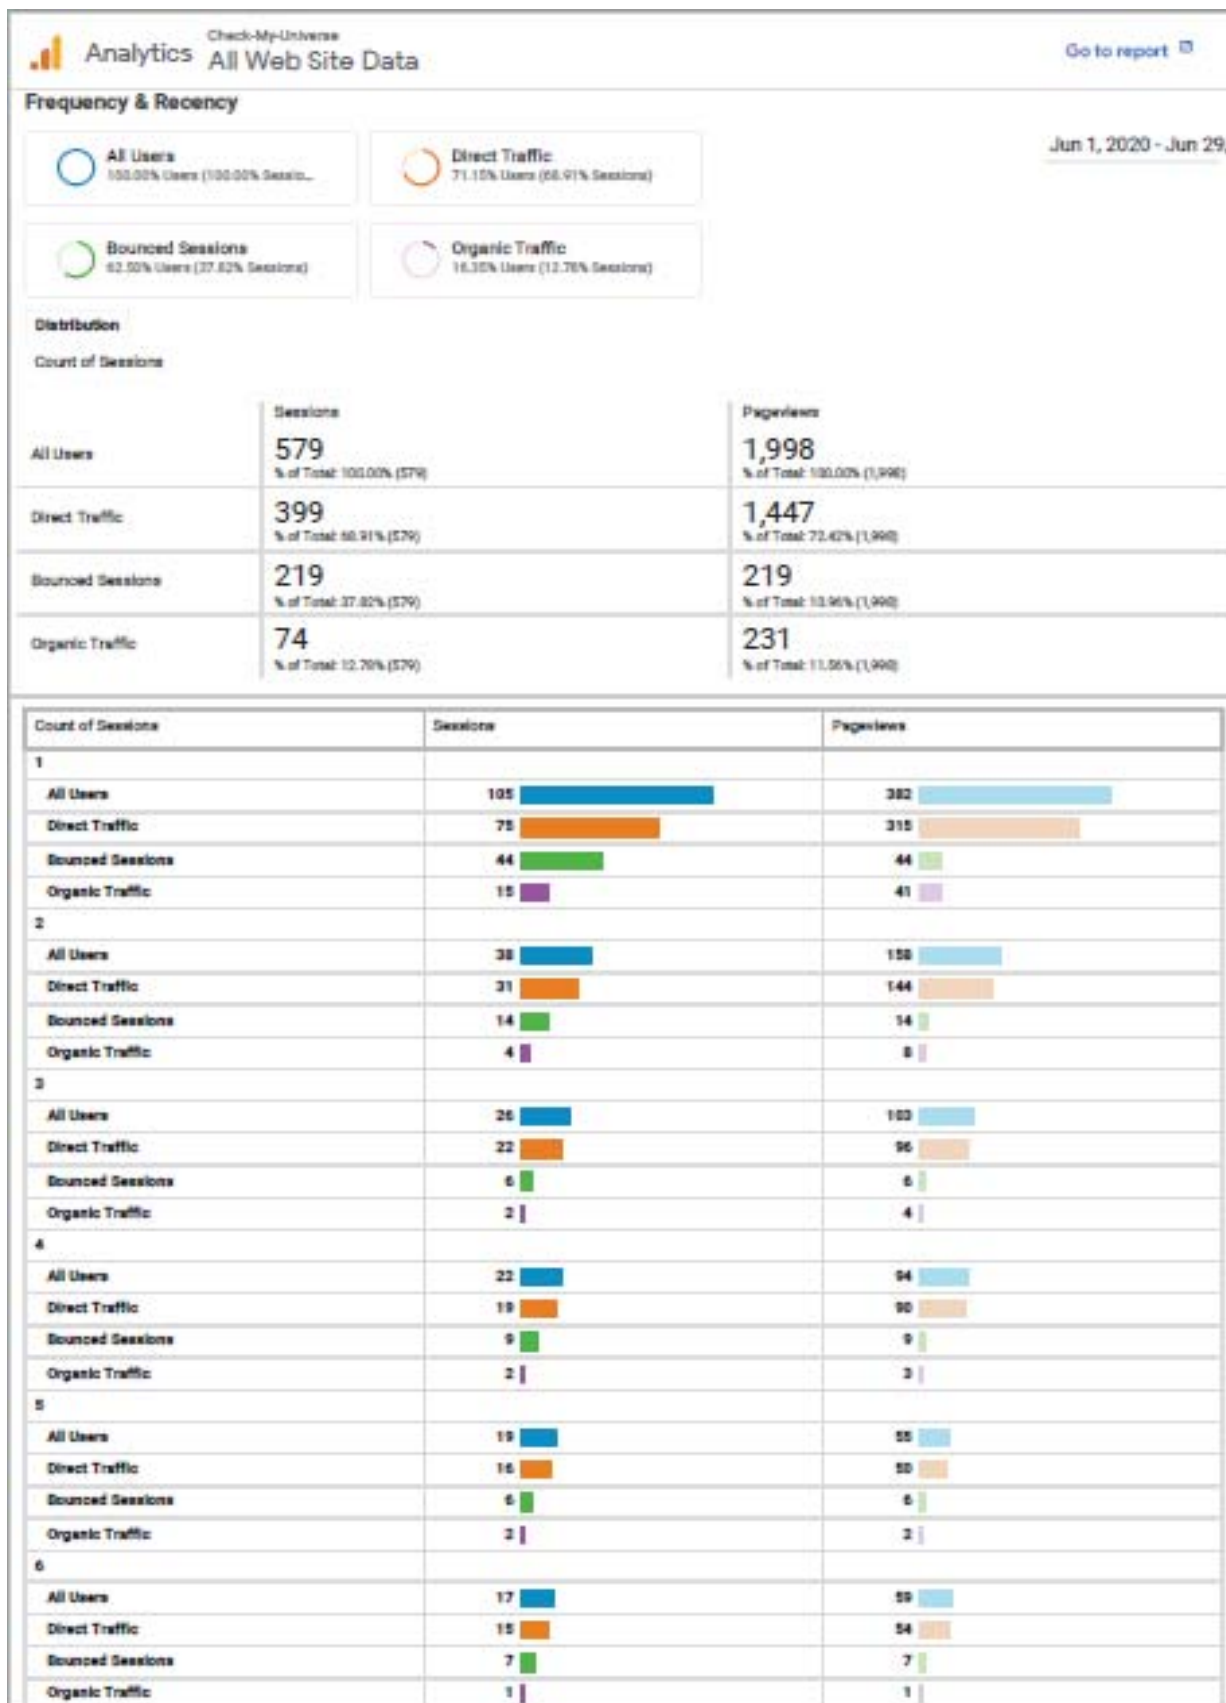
Analytics Check-My-Universe All Web Site Data

Go to report

Frequency & Recency

Jun 1, 2020 - Jun 29,

All Users
100.00% Users (100.00% Sessio...

Direct Traffic
71.15% Users (68.91% Sessions)

Bounced Sessions
62.50% Users (37.82% Sessions)

Organic Traffic
16.35% Users (12.78% Sessions)

Distribution

Count of Sessions

| | Sessions | Pageviews |
|---|---|---|
| All Users | 579 % of Total: 100.00% (579) | 1,998 % of Total: 100.00% (1,998) |
| Direct Traffic | 399 % of Total: 68.91% (579) | 1,447 % of Total: 72.42% (1,998) |
| Bounced Sessions | 219 % of Total: 37.82% (579) | 219 % of Total: 10.96% (1,998) |
| Organic Traffic | 74 % of Total: 12.78% (579) | 231 % of Total: 11.56% (1,998) |

| Count of Sessions | Sessions | Pageviews |
|---|---|---|
| 1 | | |
| All Users | 105 | 382 |
| Direct Traffic | 75 | 315 |
| Bounced Sessions | 44 | 44 |
| Organic Traffic | 15 | 41 |
| 2 | | |
| All Users | 38 | 158 |
| Direct Traffic | 31 | 144 |
| Bounced Sessions | 14 | 14 |
| Organic Traffic | 4 | 8 |
| 3 | | |
| All Users | 26 | 103 |
| Direct Traffic | 22 | 96 |
| Bounced Sessions | 6 | 6 |
| Organic Traffic | 2 | 4 |
| 4 | | |
| All Users | 22 | 94 |
| Direct Traffic | 19 | 90 |
| Bounced Sessions | 9 | 9 |
| Organic Traffic | 2 | 3 |
| 5 | | |
| All Users | 19 | 55 |
| Direct Traffic | 16 | 50 |
| Bounced Sessions | 6 | 6 |
| Organic Traffic | 2 | 2 |
| 6 | | |
| All Users | 17 | 59 |
| Direct Traffic | 15 | 54 |
| Bounced Sessions | 7 | 7 |
| Organic Traffic | 1 | 1 |